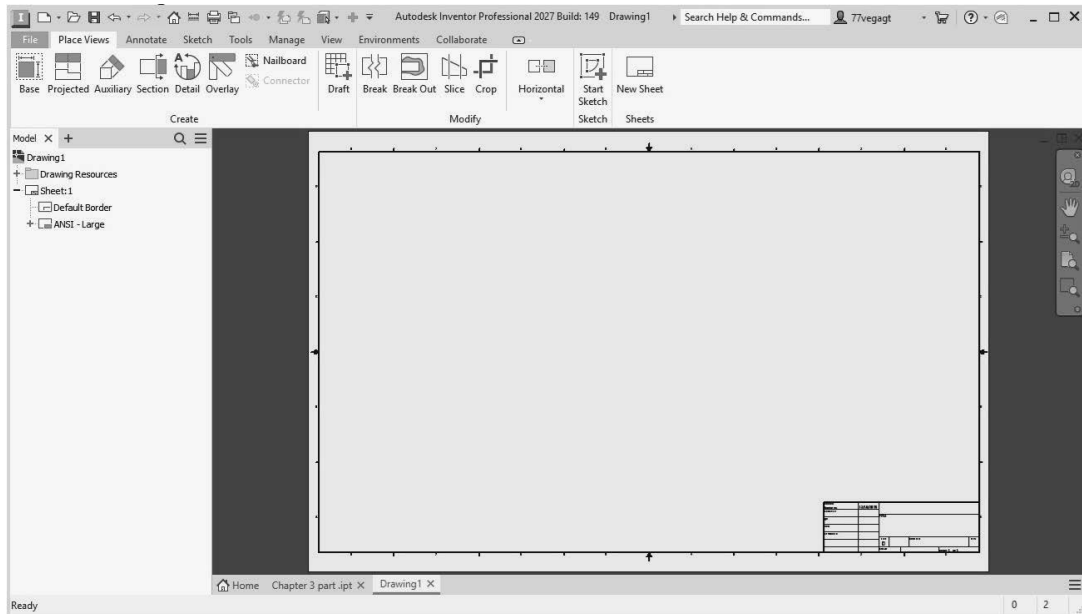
Autodesk Inventor Professional 2027 Build: 149 Drawing1
Search Help & Commands...
77vegagt

File Place Views Annotate Sketch Tools Manage View Environments Collaborate

Base Projected Auxiliary Section Detail Overlay Nailboard Connector
Create
Draft
Break Break Out Slice Crop
Horizontal
Modify
Start Sketch
Sketch
New Sheet
Sheets

Model × +
Drawing1
Drawing Resources
Sheet:1
Default Border
ANSI - Large

Home Chapter 3 part .ipt × Drawing1 ×

Ready
0 2